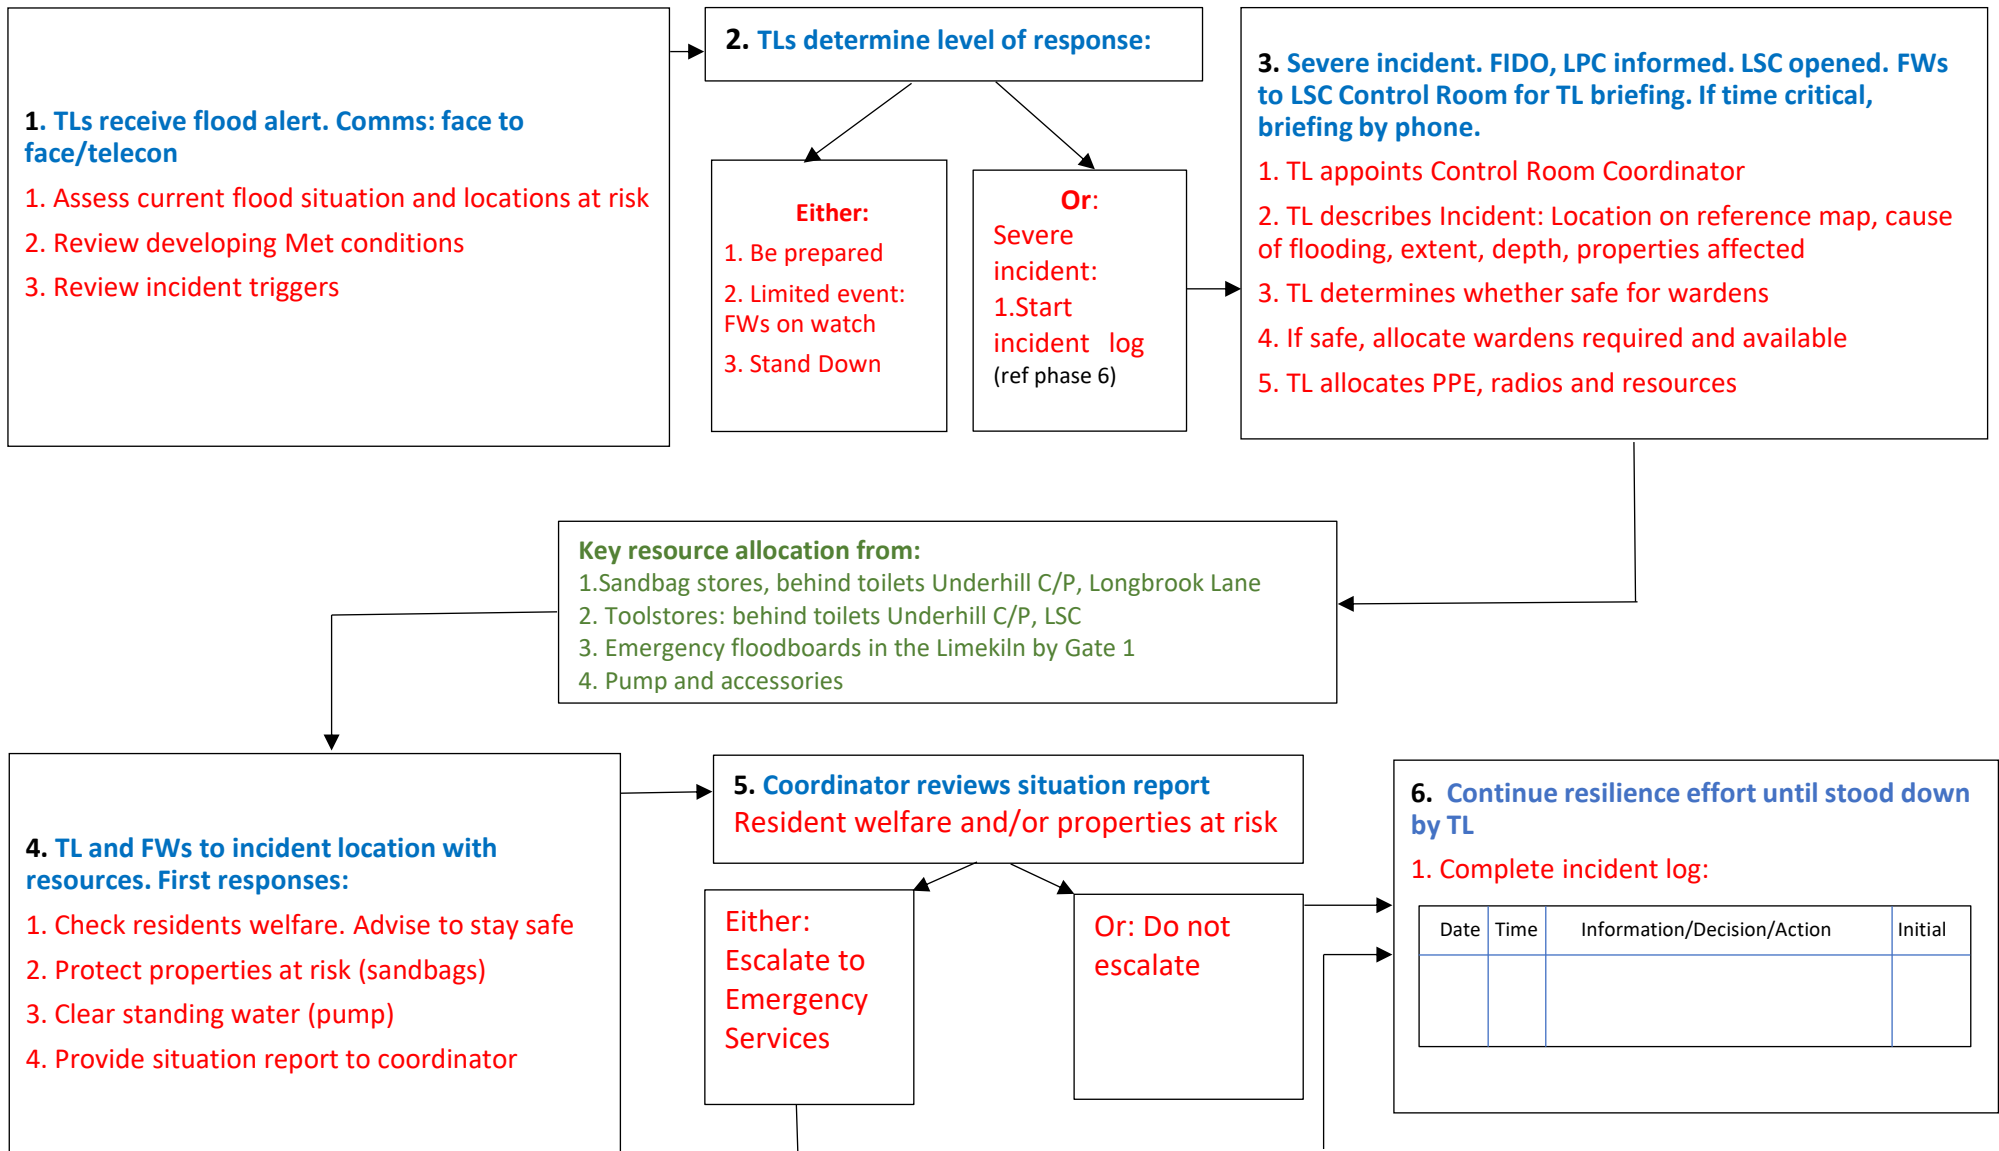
1. TLs receive flood alert. Comms: face to face/telecon

1. Assess current flood situation and locations at risk

2. Review developing Met conditions

3. Review incident triggers

2. TLs determine level of response:

Either:

1. Be prepared

2. Limited event: FWs on watch

3. Stand Down

Or:

Severe incident:

1.Start incident log

(ref phase 6)

3. Severe incident. FIDO, LPC informed. LSC opened. FWs to LSC Control Room for TL briefing. If time critical, briefing by phone.

1. TL appoints Control Room Coordinator

2. TL describes Incident: Location on reference map, cause of flooding, extent, depth, properties affected

3. TL determines whether safe for wardens

4. If safe, allocate wardens required and available

5. TL allocates PPE, radios and resources

Key resource allocation from:

1.Sandbag stores, behind toilets Underhill C/P, Longbrook Lane

2. Toolstores: behind toilets Underhill C/P, LSC

3. Emergency floodboards in the Limekiln by Gate 1

4. Pump and accessories

4. TL and FWs to incident location with resources. First responses:

1. Check residents welfare. Advise to stay safe

2. Protect properties at risk (sandbags)

3. Clear standing water (pump)

4. Provide situation report to coordinator

5. Coordinator reviews situation report

Resident welfare and/or properties at risk

Either: Escalate to Emergency Services

Or: Do not escalate

6. Continue resilience effort until stood down by TL

1. Complete incident log:

| Date | Time | Information/Decision/Action | Initial |
|---|---|---|---|
| | | | |